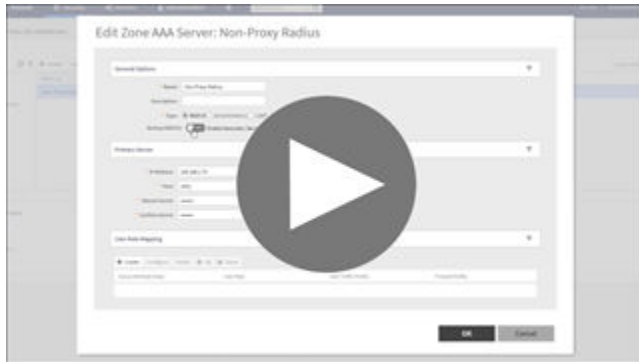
Edit Zone AAA Server: Non-Proxy Radius

General Options

Name: Non-Proxy Radius

Description:

Type:

Backup RADIUS:

Primary Server

IP Address:

Port:

Shared Secret:

Confirm Secret:

User Role Mapping

Create

OK

Cancel